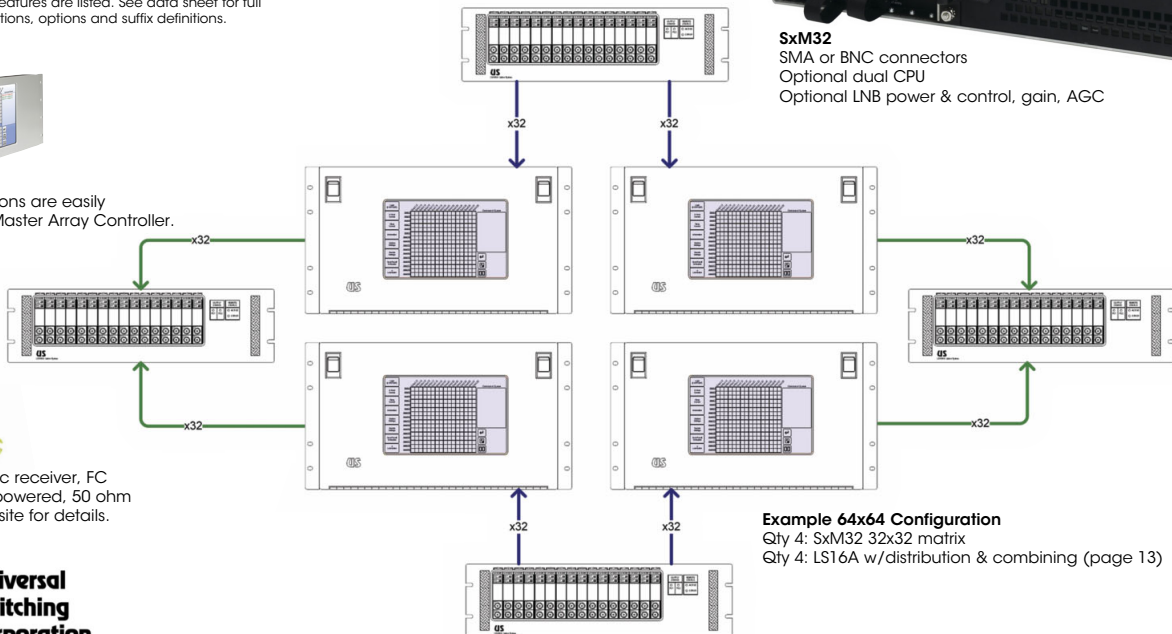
eatures are listed. See data sheet for full
tions, options and suffix definitions.

ons are easily
Master Array Controller.

c receiver, FC
powered, 50 ohm
site for details.

iversal
itching
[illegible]

SxM32
SMA or BNC connectors
Optional dual CPU
Optional LNB power & control, gain, AGC

x32
x32
x32
x32
x32
x32
x32
x32

Example 64x64 Configuration
Qty 4: SxM32 32x32 matrix
Qty 4: LS16A w/distribution & combining (page 13)